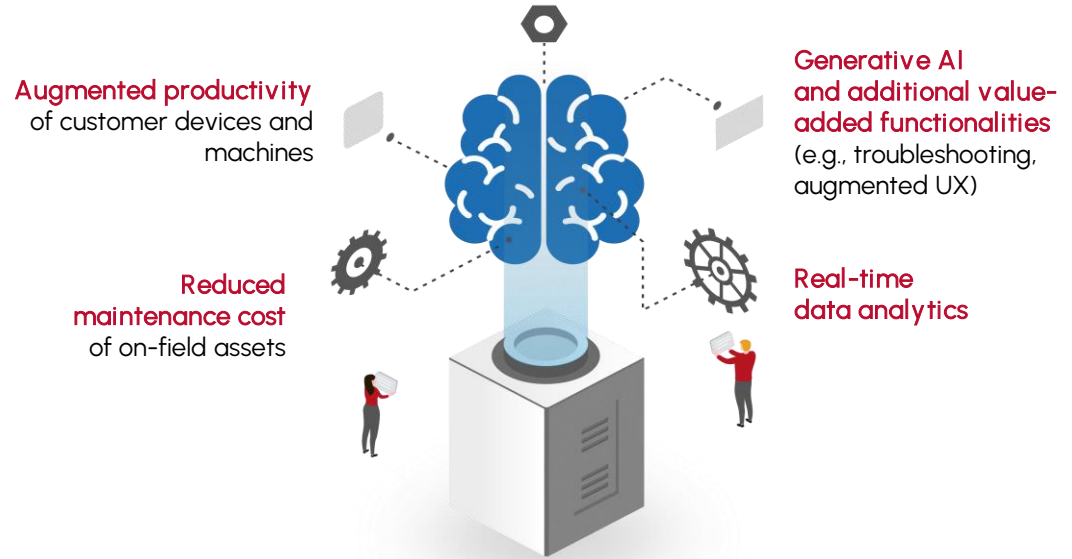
Augmented productivity of customer devices and machines

Generative AI and additional value-added functionalities (e.g., troubleshooting, augmented UX)

Reduced maintenance cost of on-field assets

Real-time data analytics